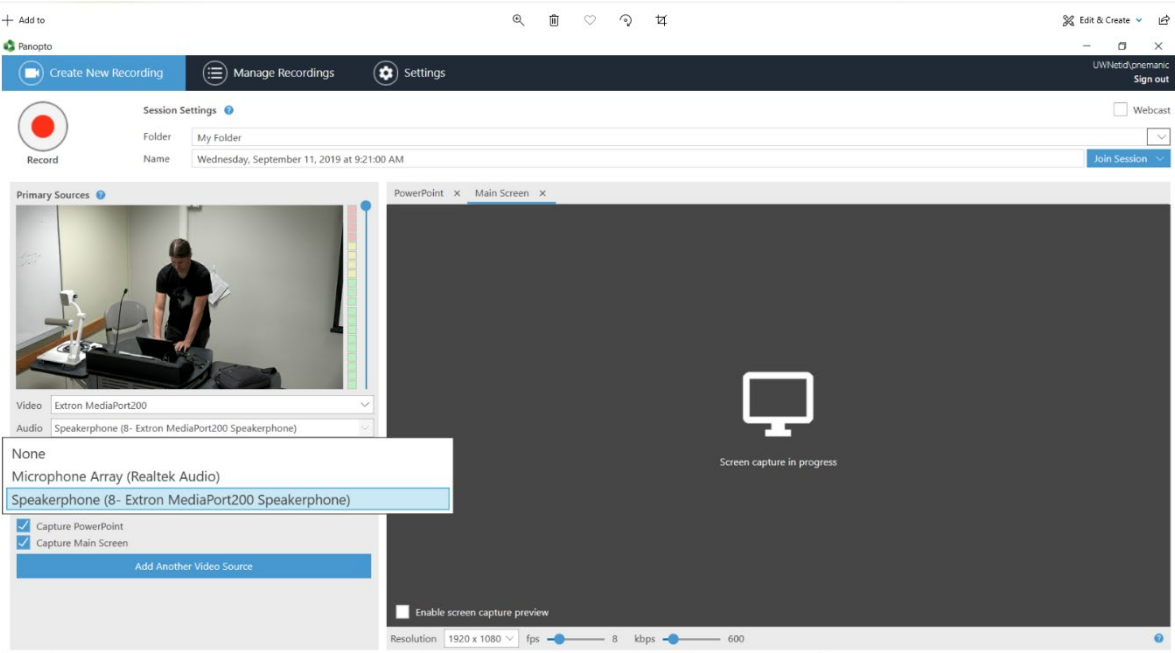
Add to

Edit & Create

Panopto

Create New Recording

Manage Recordings

Settings

UWNetid\pnemanic
Sign out

Record

Session Settings

Folder My Folder

Name Wednesday, September 11, 2019 at 9:21:00 AM

Webcast

Join Session

Primary Sources

Video Extron MediaPort200

Audio Speakerphone (8- Extron MediaPort200 Speakerphone)

None

Microphone Array (Realtek Audio)

Speakerphone (8- Extron MediaPort200 Speakerphone)

Capture PowerPoint

Capture Main Screen

Add Another Video Source

PowerPoint ×

Main Screen ×

Screen capture in progress

Enable screen capture preview

Resolution 1920 x 1080 fps 8 kbps 600